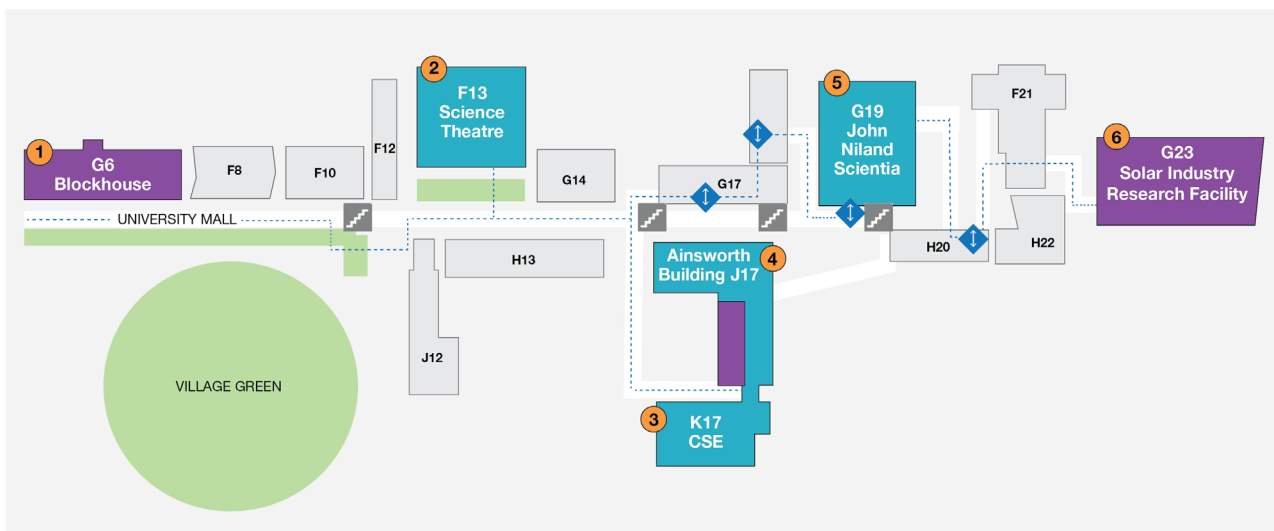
1
G6
Blockhouse

F8

F10

F12

2
F13
Science
Theatre

G14

G17

5
G19
John
Niland
Scientia

F21

6
G23
Solar Industry
Research Facility

UNIVERSITY MALL

H13

Ainsworth
Building J17
4

H20

H22

J12

VILLAGE GREEN

3
K17
CSE